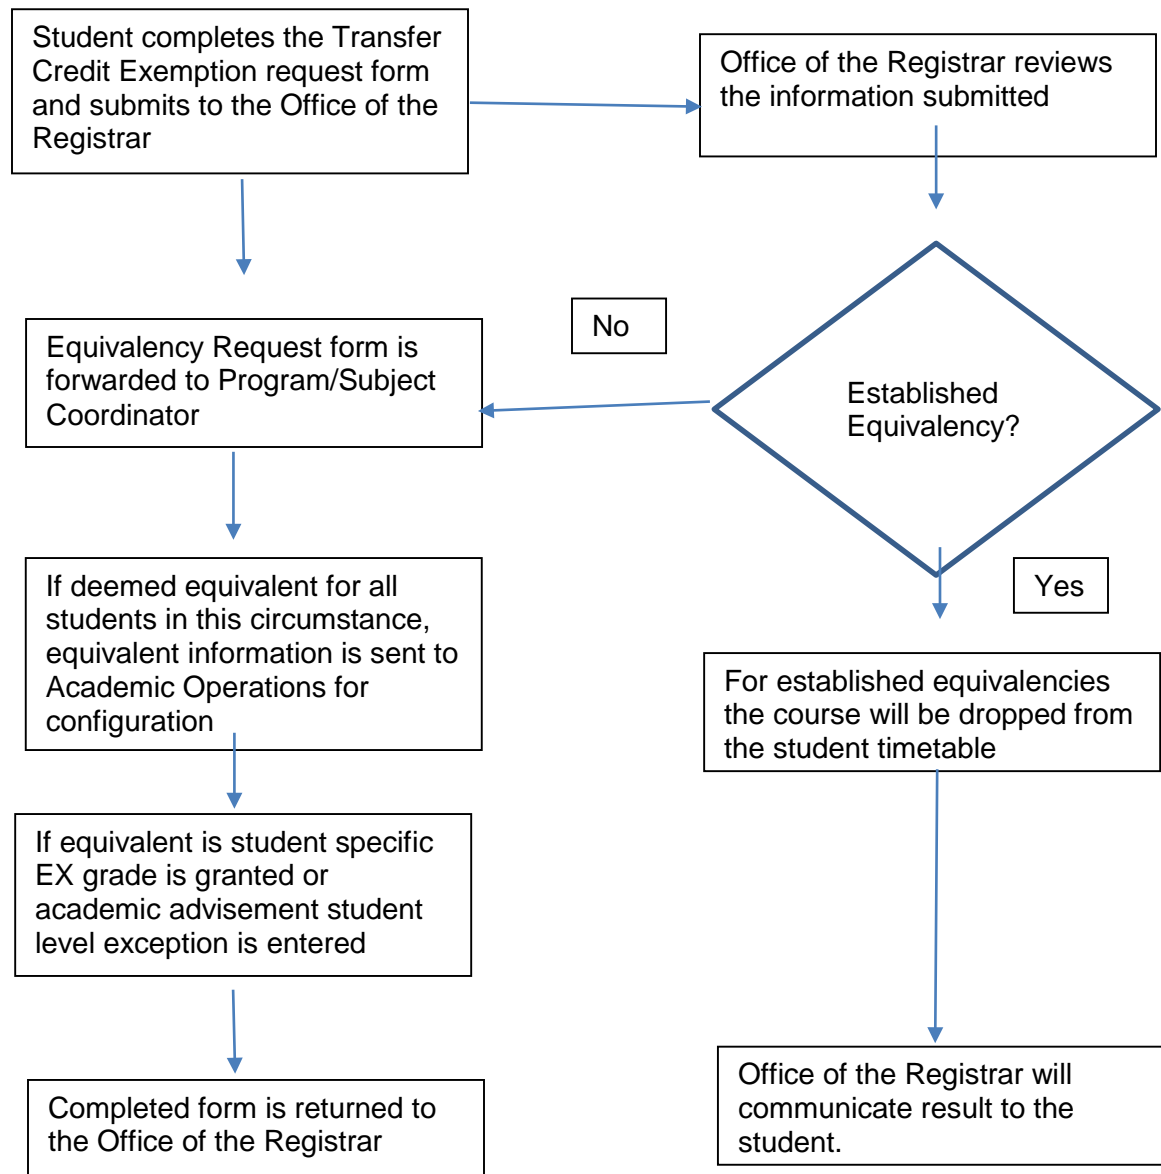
Student completes the Transfer Credit Exemption request form and submits to the Office of the Registrar

Office of the Registrar reviews the information submitted

No

Equivalency Request form is forwarded to Program/Subject Coordinator

Established Equivalency?

Yes

If deemed equivalent for all students in this circumstance, equivalent information is sent to Academic Operations for configuration

For established equivalencies the course will be dropped from the student timetable

If equivalent is student specific EX grade is granted or academic advisement student level exception is entered

Completed form is returned to the Office of the Registrar

Office of the Registrar will communicate result to the student.